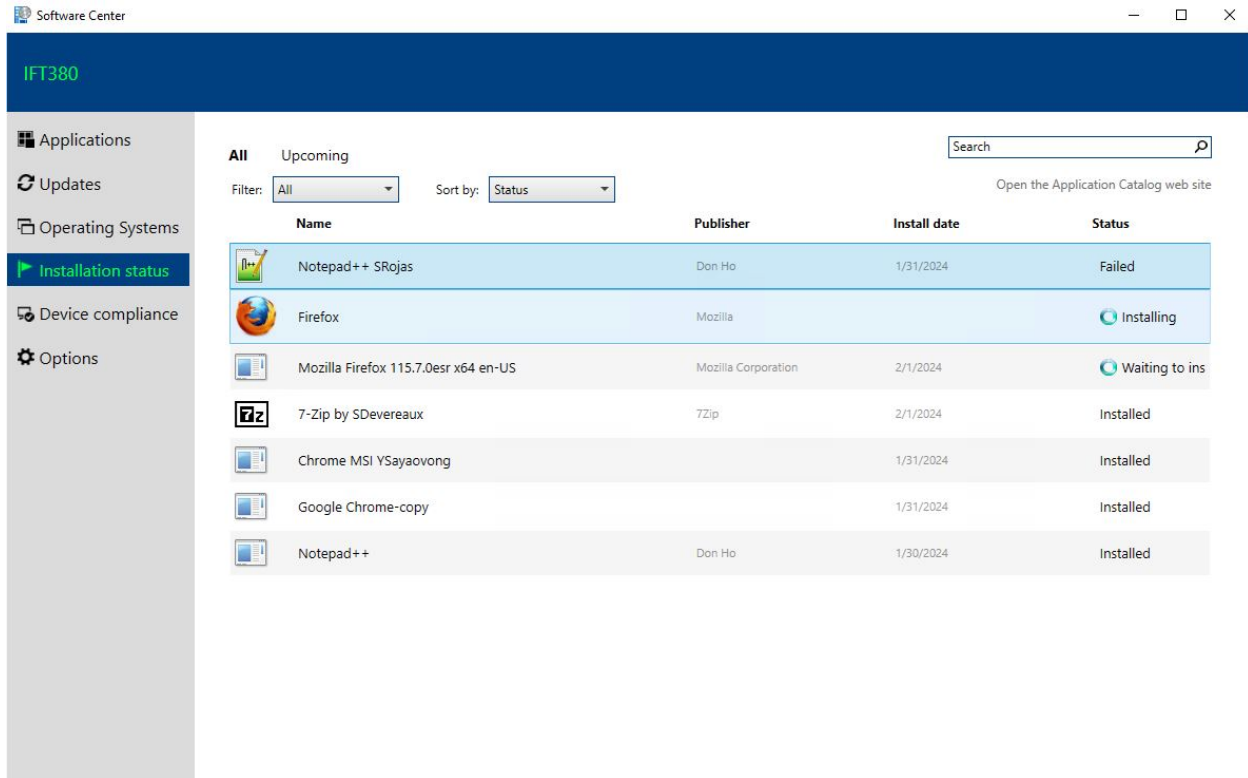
Software Center

IFT380

Applications
Updates
Operating Systems
Installation status
Device compliance
Options

All Upcoming

Search

Filter: All

Sort by: Status

Open the Application Catalog web site

| Name | Publisher | Install date | Status |
|---|---|---|---|
| Notepad++ SRojas | Don Ho | 1/31/2024 | Failed |
| Firefox | Mozilla | | Installing |
| Mozilla Firefox 115.7.0esr x64 en-US | Mozilla Corporation | 2/1/2024 | Waiting to ins |
| 7-Zip by SDevereaux | 7Zip | 2/1/2024 | Installed |
| Chrome MSI YSayaovong | | 1/31/2024 | Installed |
| Google Chrome-copy | | 1/31/2024 | Installed |
| Notepad++ | Don Ho | 1/30/2024 | Installed |